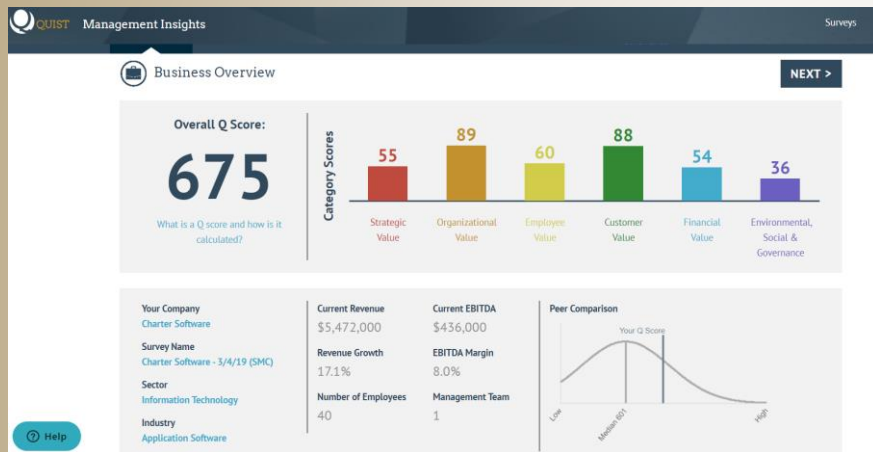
QUIST Management Insights

Surveys

Business Overview

NEXT >

Overall Q Score:

675

What is a Q score and how is it calculated?

Category Scores

55
Strategic Value

89
Organizational Value

60
Employee Value

88
Customer Value

54
Financial Value

36
Environmental, Social & Governance

Your Company
Charter Software

Survey Name
Charter Software - 3/4/19 (SMC)

Sector
Information Technology

Industry
Application Software

Current Revenue
$5,472,000

Revenue Growth
17.1%

Number of Employees
40

Current EBITDA
$436,000

EBITDA Margin
8.0%

Management Team
1

Peer Comparison

Your Q Score

Low

Median 601

High

Help